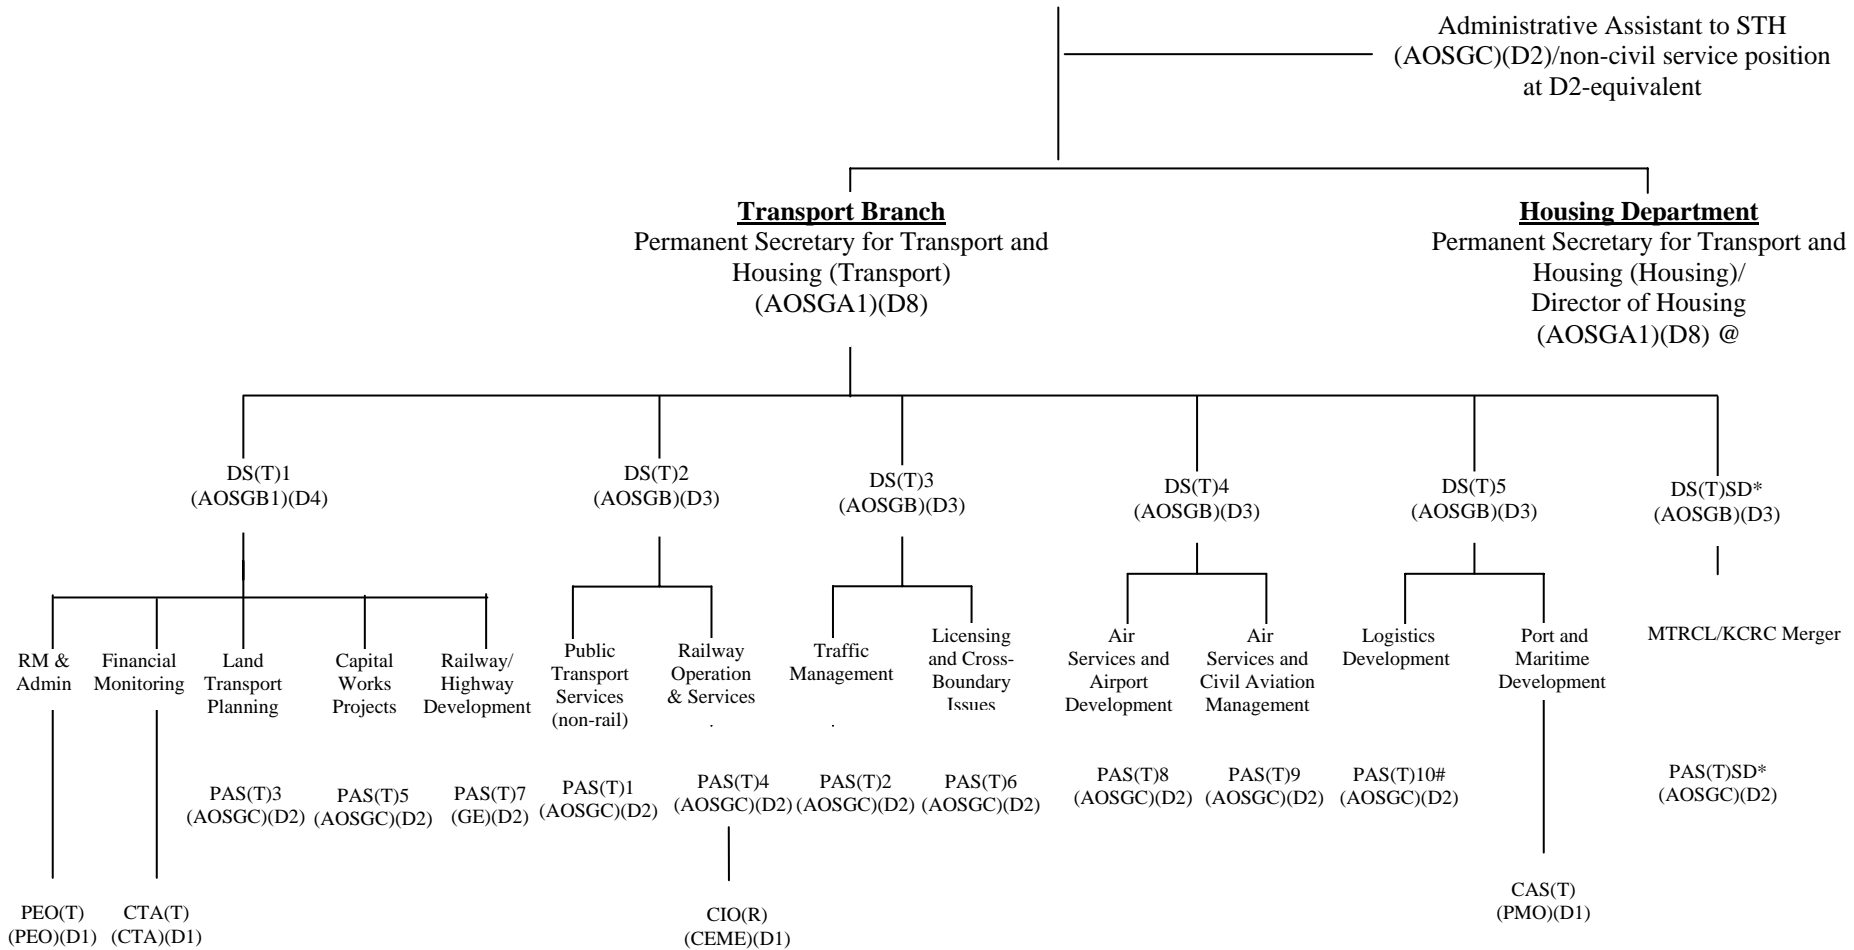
Administrative Assistant to STH (AOSGC)(D2)/non-civil service position at D2-equivalent

**Transport Branch**
Permanent Secretary for Transport and Housing (Transport) (AOSGA1)(D8)

**Housing Department**
Permanent Secretary for Transport and Housing (Housing)/ Director of Housing (AOSGA1)(D8) @

DS(T)1 (AOSGB1)(D4)

DS(T)2 (AOSGB)(D3)

DS(T)3 (AOSGB)(D3)

DS(T)4 (AOSGB)(D3)

DS(T)5 (AOSGB)(D3)

DS(T)SD* (AOSGB)(D3)

RM & Admin

Financial Monitoring

Land Transport Planning

Capital Works Projects

Railway/ Highway Development

Public Transport Services (non-rail)

Railway Operation & Services

Traffic Management

Licensing and Cross-Boundary Issues

Air Services and Airport Development

Air Services and Civil Aviation Management

Logistics Development

Port and Maritime Development

MTRCL/KCRC Merger

PAS(T)3 (AOSGC)(D2)

PAS(T)5 (AOSGC)(D2)

PAS(T)7 (GE)(D2)

PAS(T)1 (AOSGC)(D2)

PAS(T)4 (AOSGC)(D2)

PAS(T)2 (AOSGC)(D2)

PAS(T)6 (AOSGC)(D2)

PAS(T)8 (AOSGC)(D2)

PAS(T)9 (AOSGC)(D2)

PAS(T)10# (AOSGC)(D2)

PAS(T)SD* (AOSGC)(D2)

PEO(T) (PEO)(D1)

CTA(T) (CTA)(D1)

CIO(R) (CEME)(D1)

CAS(T) (PMO)(D1)